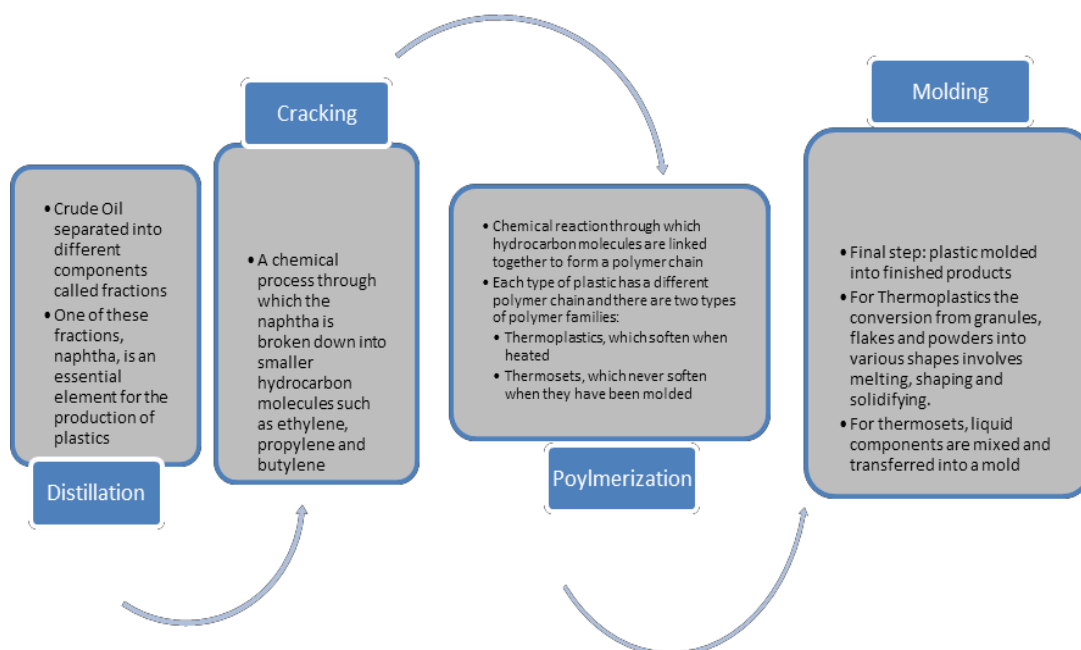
Distillation

• Crude Oil separated into different components called fractions
• One of these fractions, naphtha, is an essential element for the production of plastics

Cracking

• A chemical process through which the naphtha is broken down into smaller hydrocarbon molecules such as ethylene, propylene and butylene

Poylmerization

• Chemical reaction through which hydrocarbon molecules are linked together to form a polymer chain
• Each type of plastic has a different polymer chain and there are two types of polymer families:
• Thermoplastics, which soften when heated
• Thermosets, which never soften when they have been molded

Molding

• Final step: plastic molded into finished products
• For Thermoplastics the conversion from granules, flakes and powders into various shapes involves melting, shaping and solidifying.
• For thermosets, liquid components are mixed and transferred into a mold